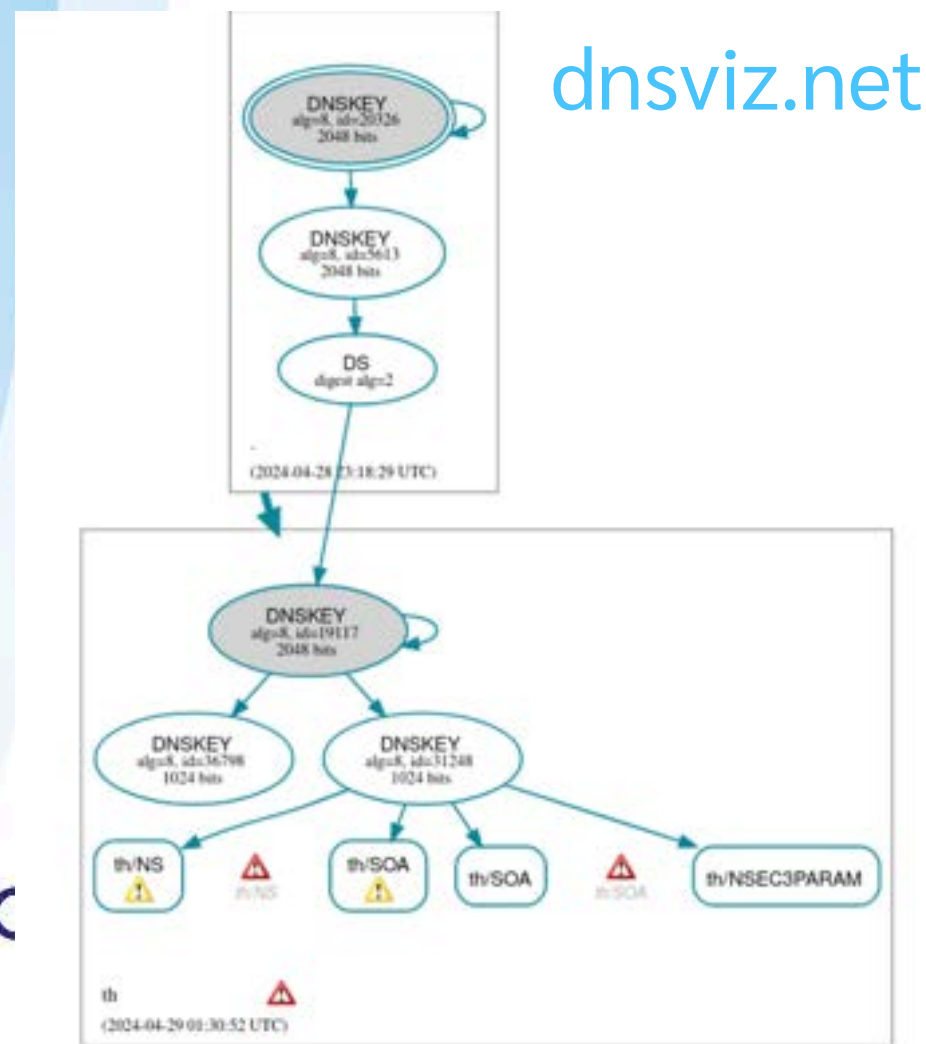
dnsviz.net

DNSKEY
alg=8, id=20326
2048 bits

DNSKEY
alg=8, id=5613
2048 bits

DS
digest alg=2

(2024-04-28 23:18:29 UTC)

DNSKEY
alg=8, id=19117
2048 bits

DNSKEY
alg=8, id=36798
1024 bits

DNSKEY
alg=8, id=31248
1024 bits

th/NS

th/NS

th/SOA

th/SOA

th/SOA

th/NSEC3PARAM

th

(2024-04-29 01:30:52 UTC)